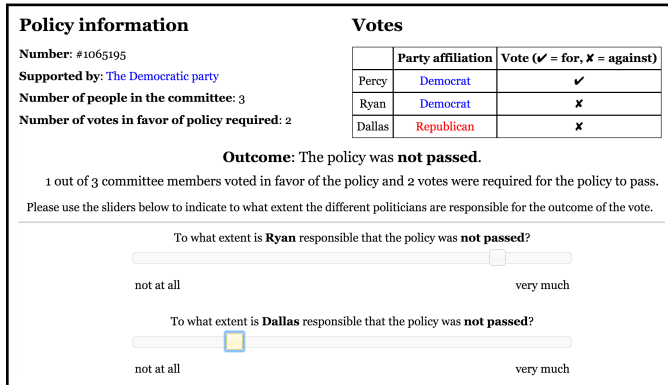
**Policy information**

**Number**: #1065195

**Supported by**: The Democratic party

**Number of people in the committee**: 3

**Number of votes in favor of policy required**: 2

**Votes**

| | Party affiliation | Vote (✔ = for, ✘ = against) |
|---|---|---|
| Percy | Democrat | ✔ |
| Ryan | Democrat | ✘ |
| Dallas | Republican | ✘ |

**Outcome**: The policy was **not passed**.

1 out of 3 committee members voted in favor of the policy and 2 votes were required for the policy to pass.

Please use the sliders below to indicate to what extent the different politicians are responsible for the outcome of the vote.

To what extent is **Ryan** responsible that the policy was **not passed**?

not at all very much

To what extent is **Dallas** responsible that the policy was **not passed**?

not at all very much